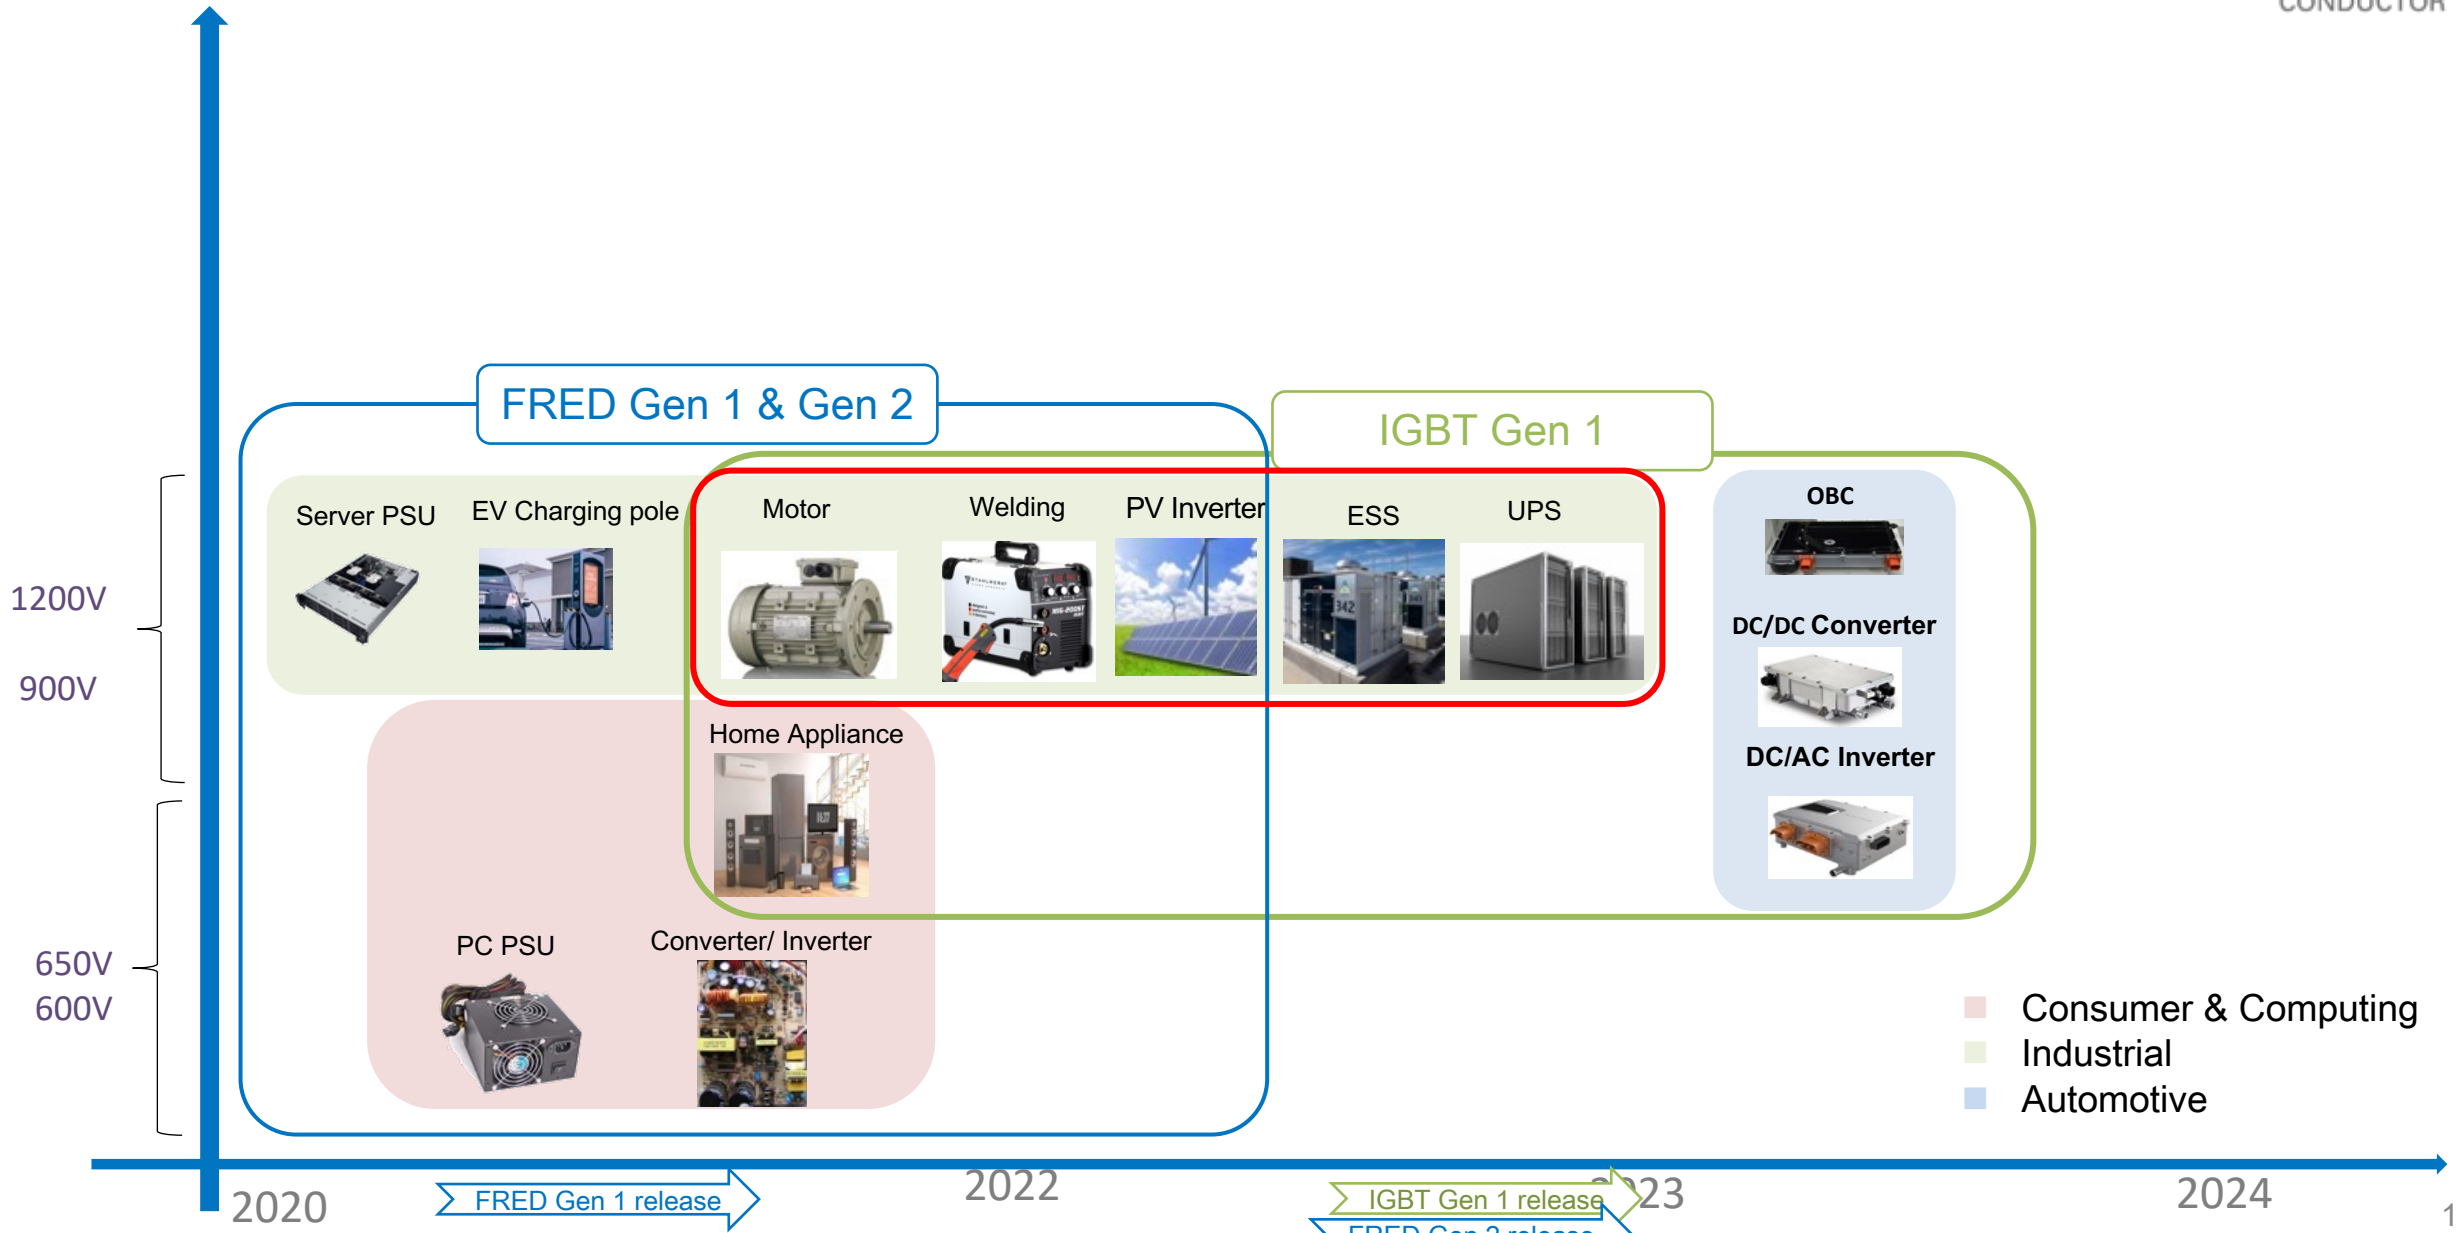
CONDUCTOR

FRED Gen 1 & Gen 2

IGBT Gen 1

1200V

900V

650V

600V

Server PSU

EV Charging pole

Motor

Welding

PV Inverter

ESS

UPS

OBC

DC/DC Converter

DC/AC Inverter

Home Appliance

PC PSU

Converter/ Inverter

Consumer & Computing
Industrial
Automotive

2020

FRED Gen 1 release

2022

IGBT Gen 1 release

FRED Gen 2 release

2023

2024

1